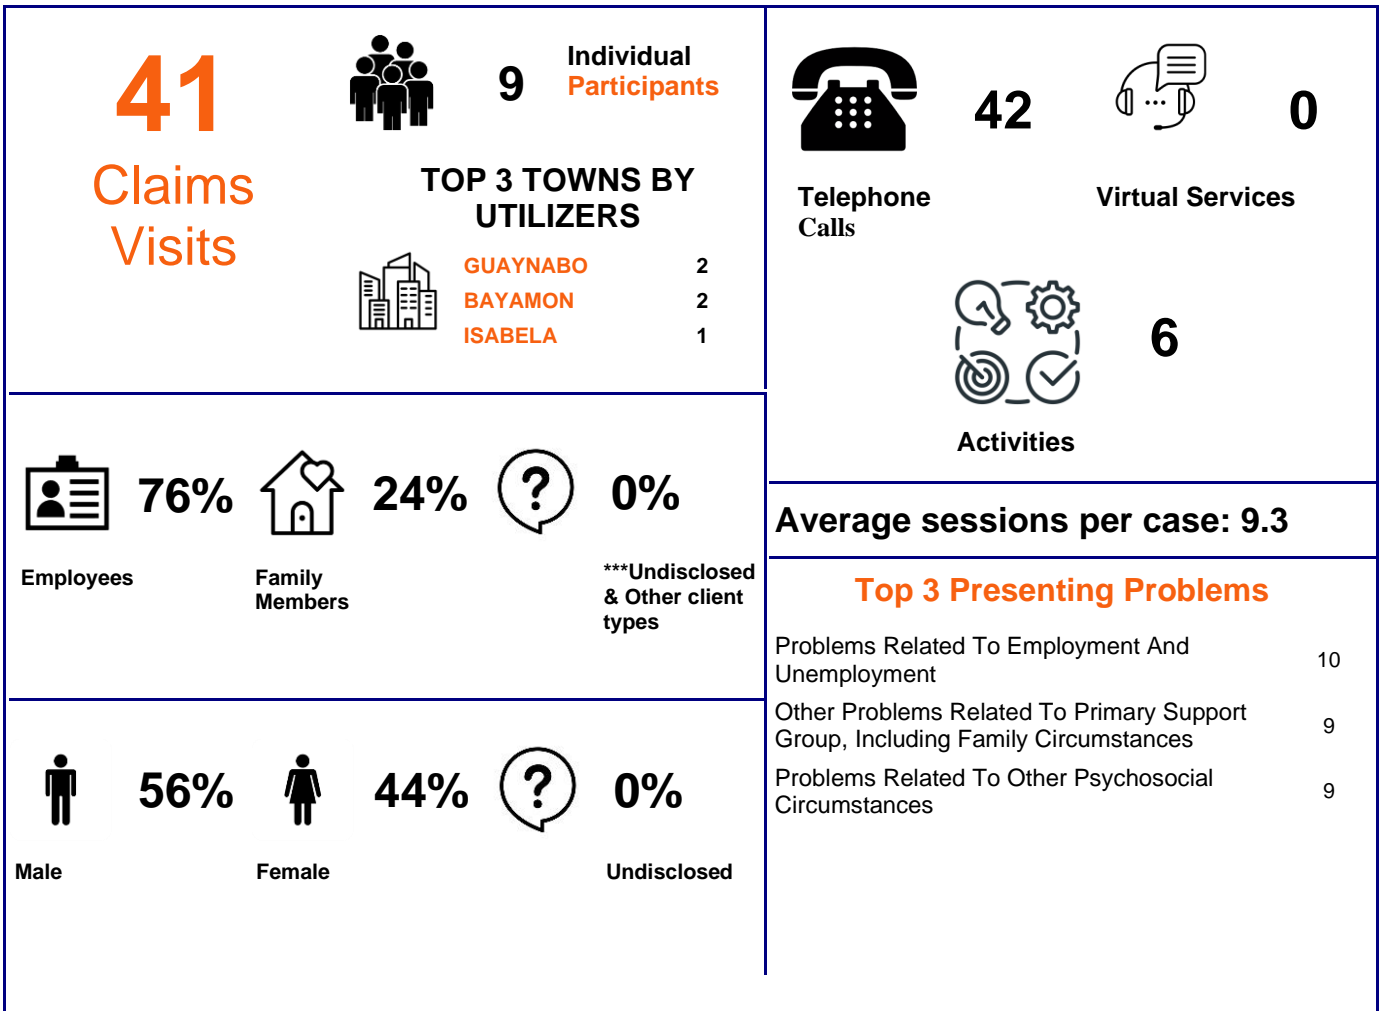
41

Claims Visits

9 Individual Participants

TOP 3 TOWNS BY UTILIZERS

| | |
|---|---|
| GUAYNABO | 2 |
| BAYAMON | 2 |
| ISABELA | 1 |

42

Telephone Calls

0

Virtual Services

6

Activities

76%

Employees

24%

Family Members

?

0%

***Undisclosed & Other client types

Average sessions per case: 9.3

Top 3 Presenting Problems

| | |
|---|---|
| Problems Related To Employment And Unemployment | 10 |
| Other Problems Related To Primary Support Group, Including Family Circumstances | 9 |
| Problems Related To Other Psychosocial Circumstances | 9 |

56%

Male

44%

Female

?

0%

Undisclosed